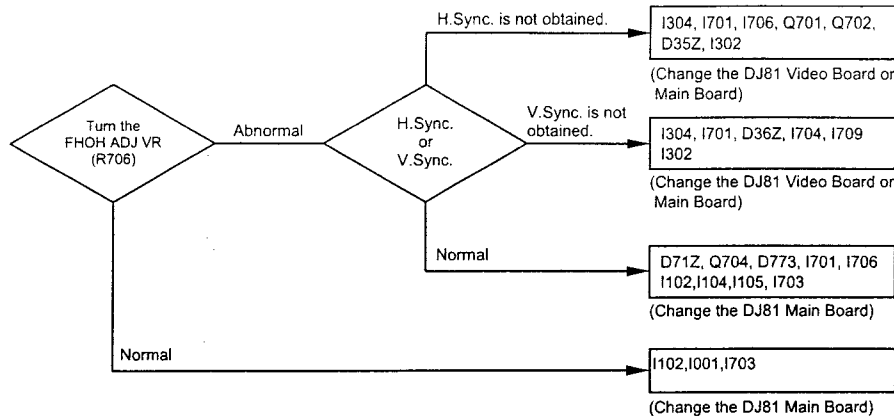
Turn the FHOH ADJ VR (R706)

Abnormal

H.Sync. or V.Sync.

H.Sync. is not obtained.

I304, I701, I706, Q701, Q702, D35Z, I302

(Change the DJ81 Video Board or Main Board)

V.Sync. is not obtained.

I304, I701, D36Z, I704, I709 I302

(Change the DJ81 Video Board or Main Board)

Normal

D71Z, Q704, D773, I701, I706 I102,I104,I105, I703

(Change the DJ81 Main Board)

Normal

I102,I001,I703

(Change the DJ81 Main Board)